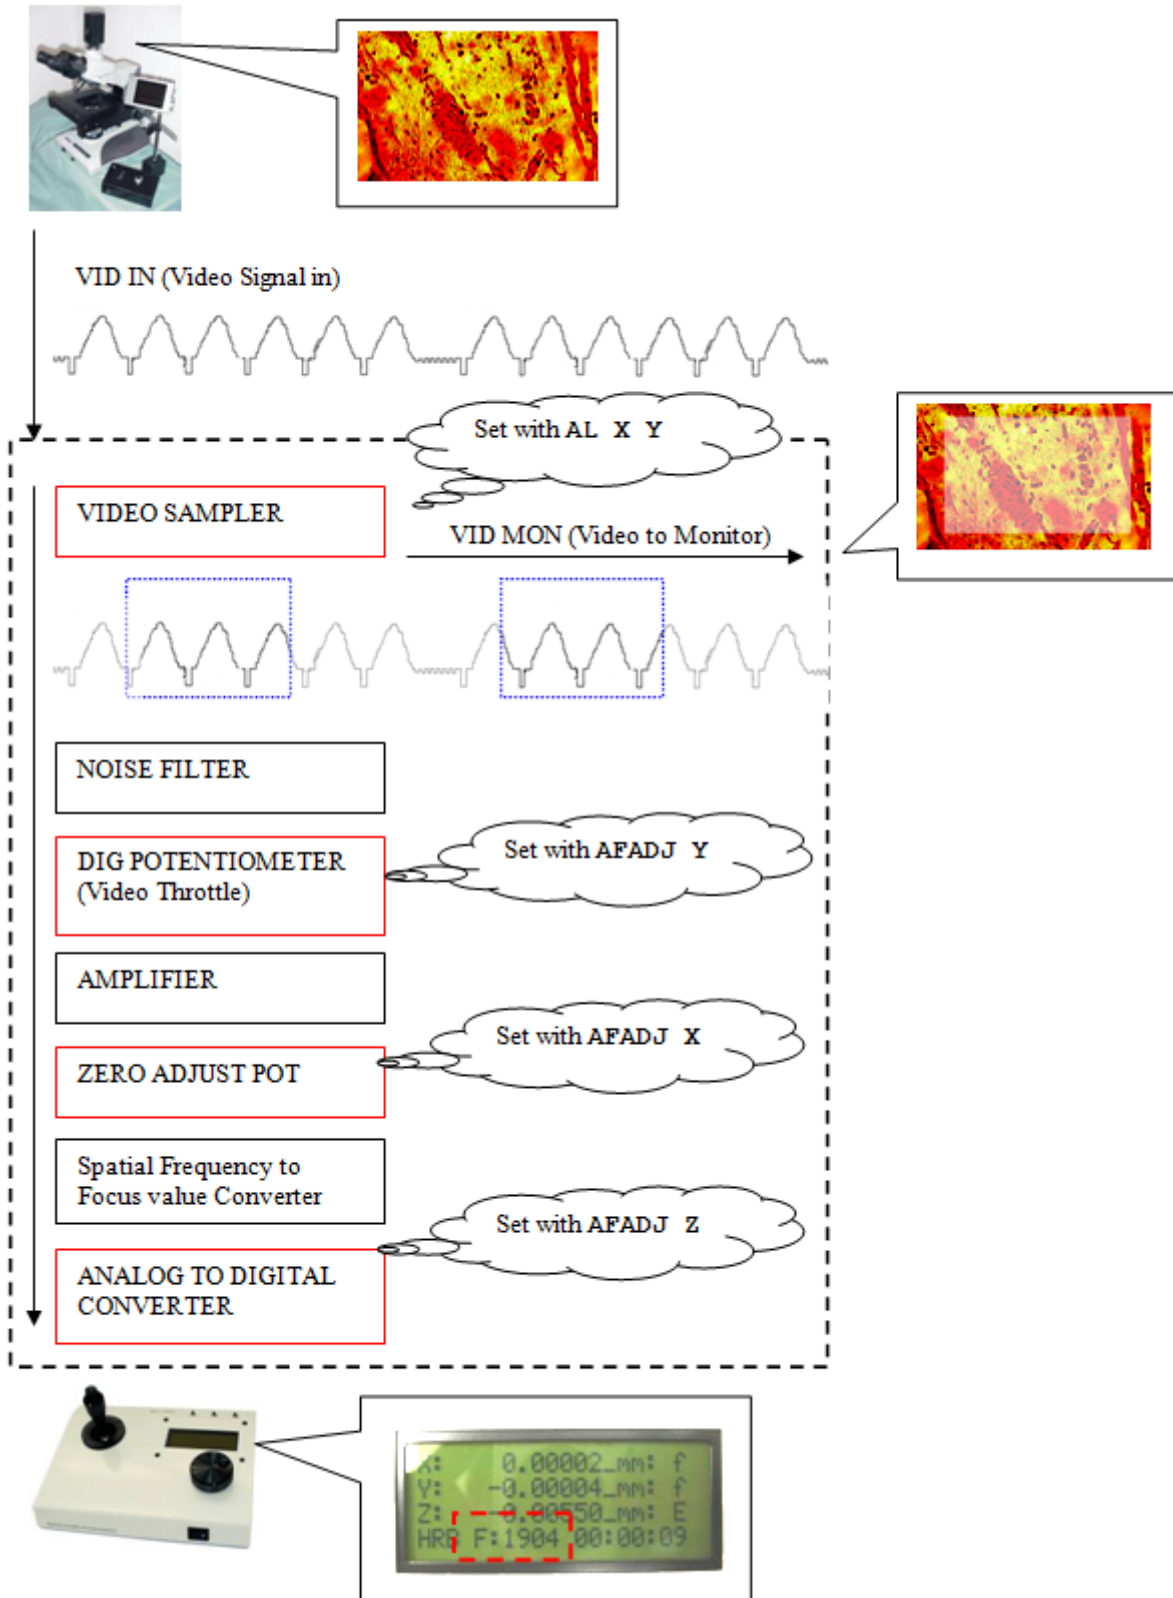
VID IN (Video Signal in)

Set with AL X Y

VIDEO SAMPLER

VID MON (Video to Monitor)

NOISE FILTER

DIG POTENTIOMETER (Video Throttle)

Set with AFADJ Y

AMPLIFIER

Set with AFADJ X

ZERO ADJUST POT

Spatial Frequency to Focus value Converter

Set with AFADJ Z

ANALOG TO DIGITAL CONVERTER

X: 0.00002 mm: f
Y: -0.00004 mm: f
Z: 0.00550 mm: E
HRR F:1904 00:00:09